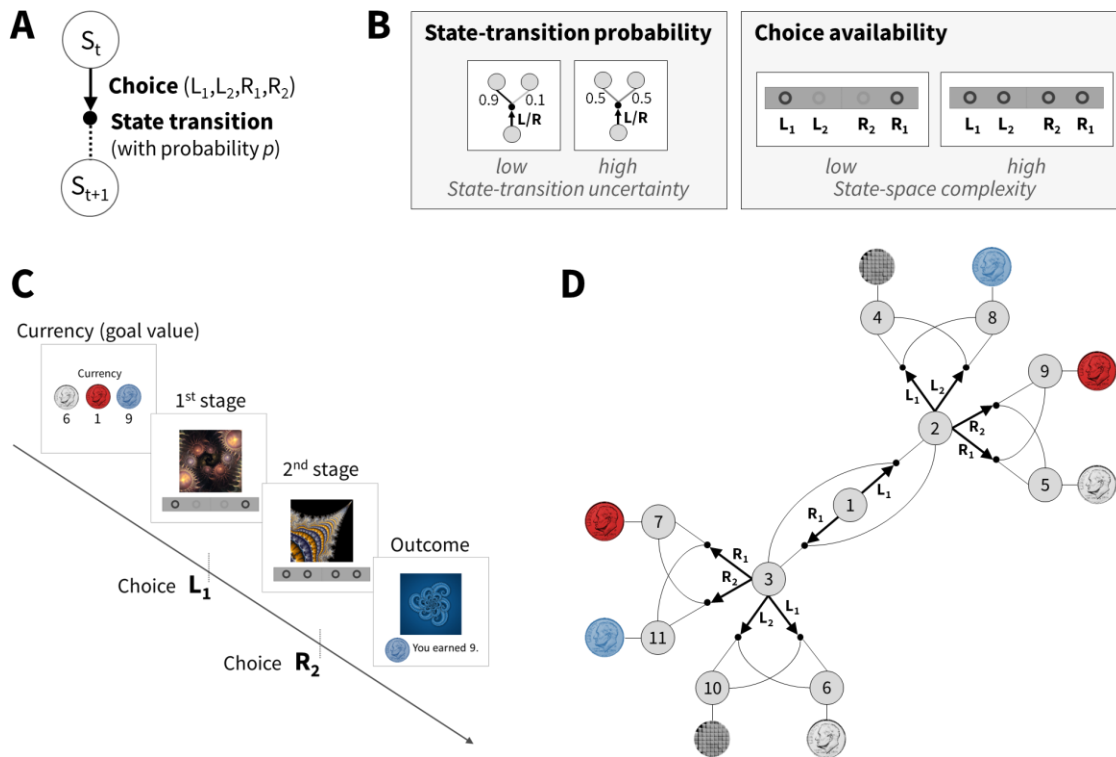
A

$S_t$

Choice ($L_1$,$L_2$,$R_1$,$R_2$)

State transition (with probability $p$)

$S_{t+1}$

B

State-transition probability

0.9 0.1 L/R

0.5 0.5 L/R

low high
State-transition uncertainty

Choice availability

$L_1$ $L_2$ $R_2$ $R_1$

$L_1$ $L_2$ $R_2$ $R_1$

low high
State-space complexity

C

Currency (goal value)

Currency
6 1 9

1st stage

2nd stage

Outcome

You earned 9.

Choice $L_1$

Choice $R_2$

D

4 8 9 2 $L_1$ $L_2$ $R_2$ $R_1$ 5 1 $L_1$ $R_1$ 7 11 3 $R_1$ $R_2$ $L_2$ $L_1$ 10 6